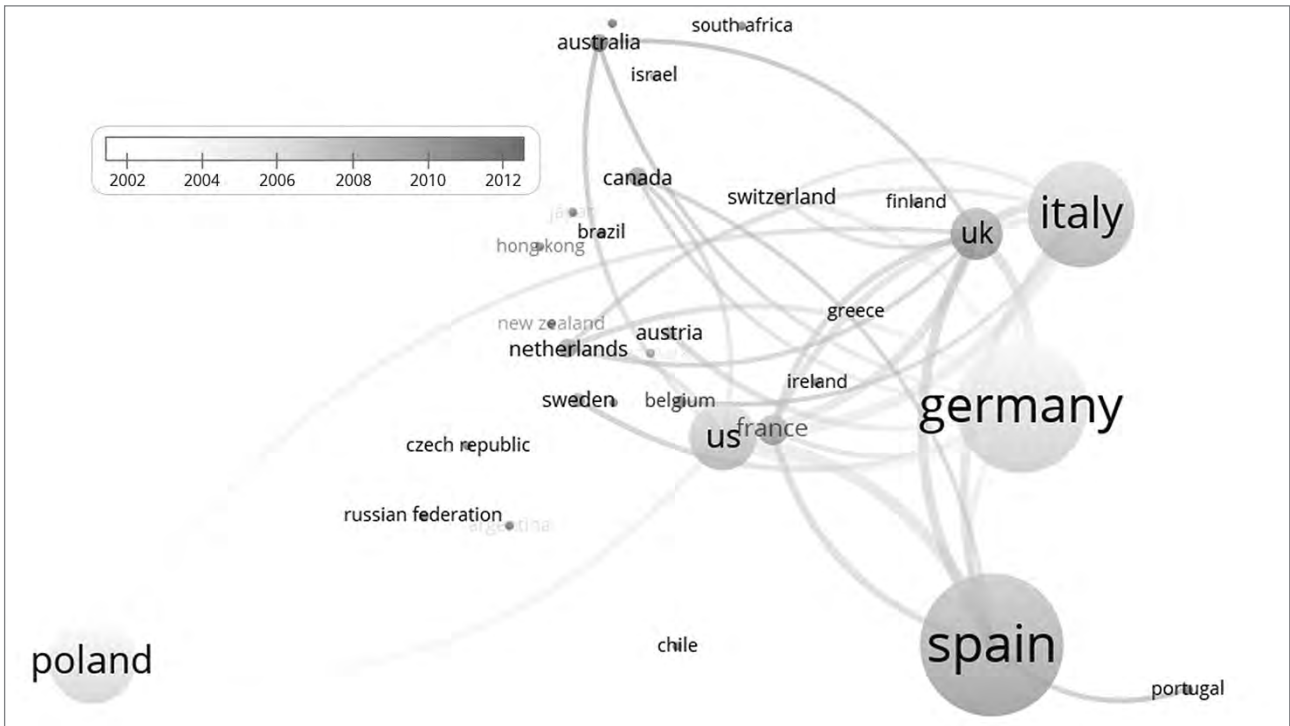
2002 2004 2006 2008 2010 2012

south africa
australia
israel
canada
switzerland
finland
uk
italy
japan
brazil
hong kong
new zealand
austria
greece
netherlands
ireland
sweden
belgium
france
us
germany
czech republic
russian federation
argentina
poland
chile
spain
portugal